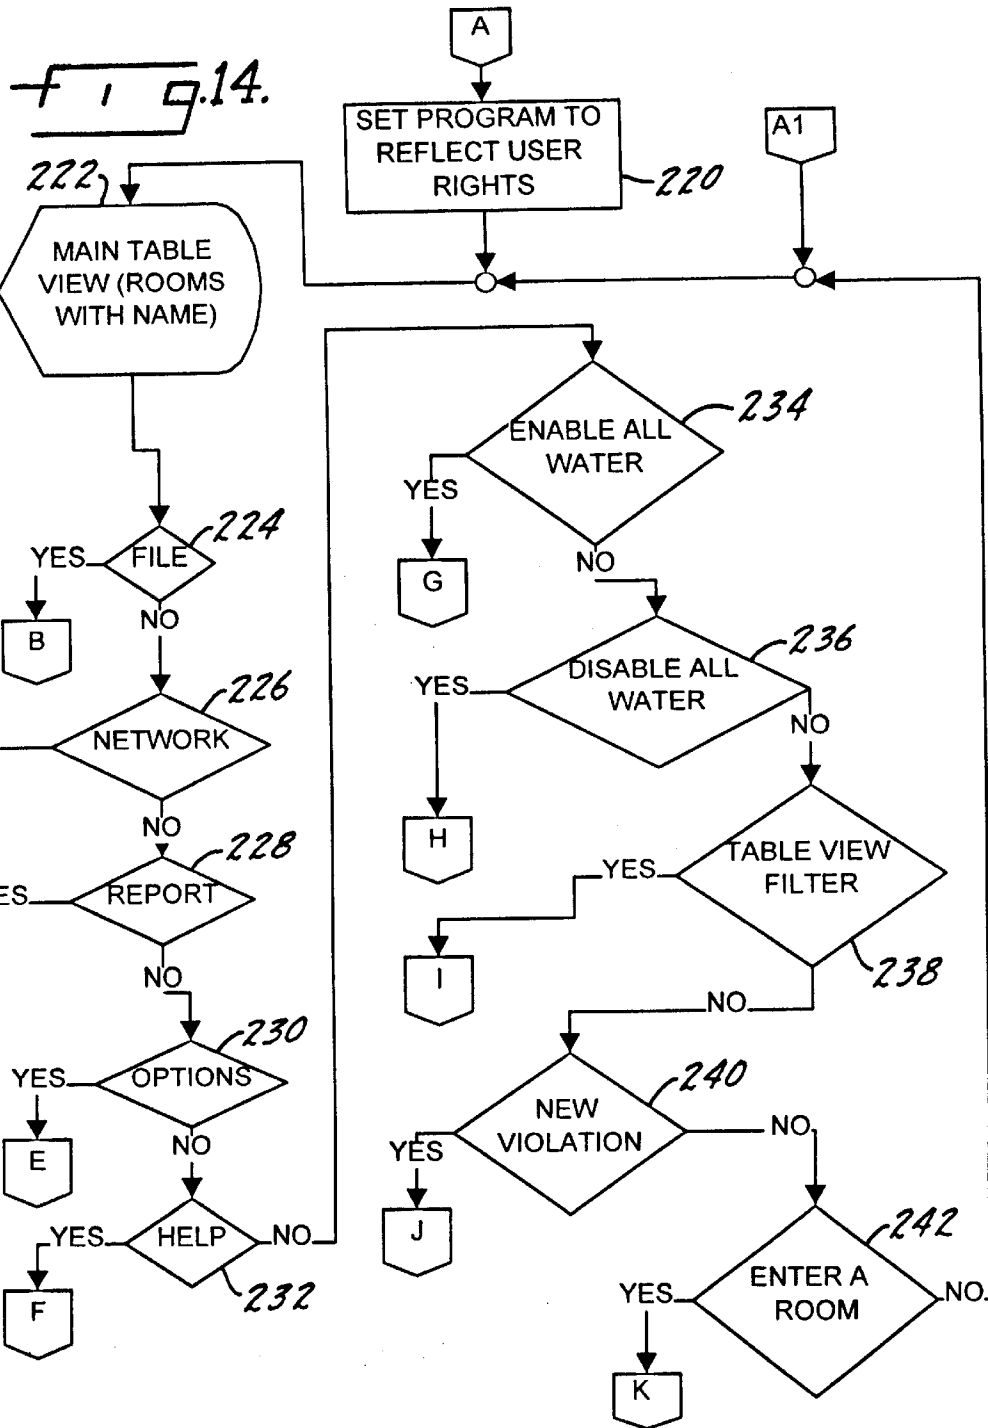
Fig.14.

A

SET PROGRAM TO REFLECT USER RIGHTS

220

A1

222

MAIN TABLE VIEW (ROOMS WITH NAME)

ENABLE ALL WATER

234

YES

G

NO

FILE

224

YES

B

NO

DISABLE ALL WATER

236

YES

NO

226

NETWORK

H

NO

228

REPORT

ES

TABLE VIEW FILTER

YES

I

238

NO

NO

230

OPTIONS

YES

E

NO

NEW VIOLATION

240

YES

J

NO

YES

HELP

NO

F

232

242

ENTER A ROOM

YES

NO.

K